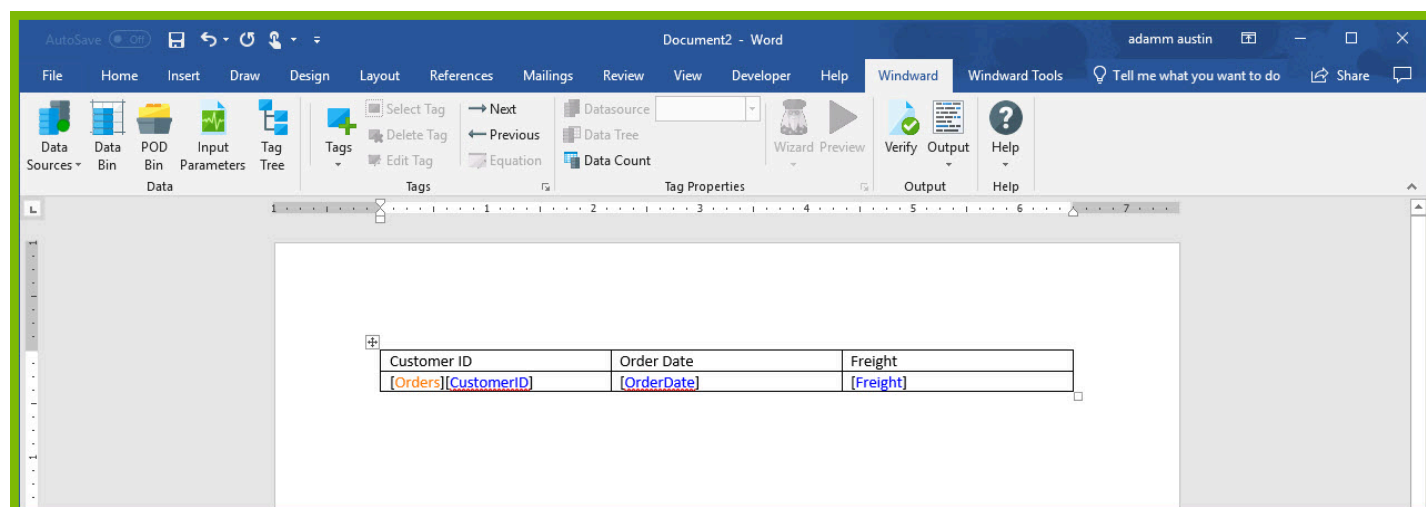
AutoSave Off

Document2 - Word

adamm austin

File Home Insert Draw Design Layout References Mailings Review View Developer Help Windward Windward Tools Tell me what you want to do Share

Data Sources Data Bin POD Bin Input Parameters Tag Tree
Data

Tags Select Tag Delete Tag Edit Tag Next Previous Equation
Tags

Datasource Data Tree Data Count Wizard Preview
Tag Properties

Verify Output
Output

Help
Help

1 2 3 4 5 6 7

| Customer ID | Order Date | Freight |
|---|---|---|
| [Orders][CustomerID] | [OrderDate] | [Freight] |